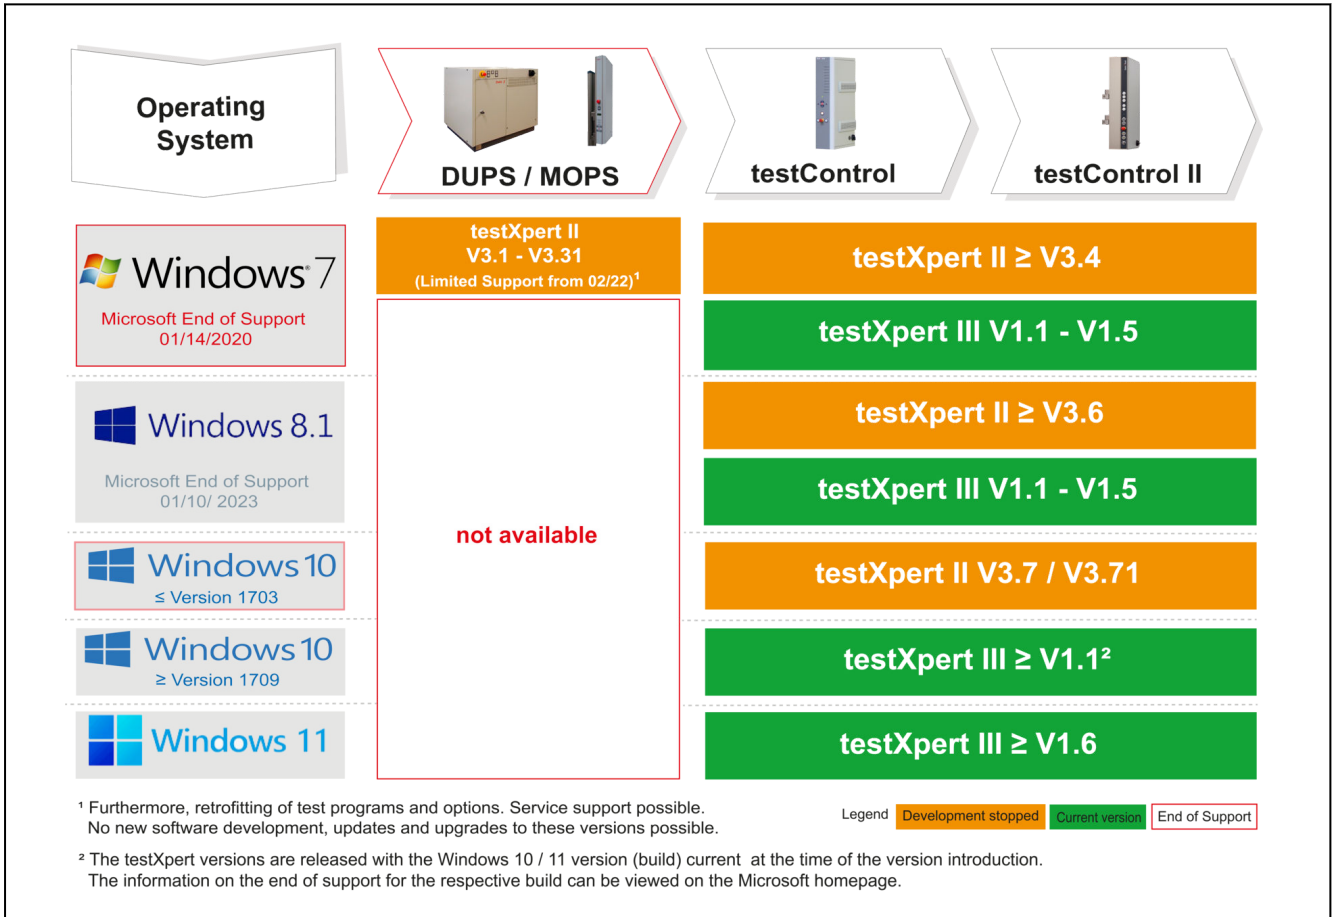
Operating System

DUPS / MOPS

testControl

testControl II

Windows 7
Microsoft End of Support 01/14/2020

testXpert II V3.1 - V3.31 (Limited Support from 02/22)$^1$

testXpert II ≥ V3.4

testXpert III V1.1 - V1.5

Windows 8.1
Microsoft End of Support 01/10/ 2023

testXpert II ≥ V3.6

testXpert III V1.1 - V1.5

not available

Windows 10
≤ Version 1703

testXpert II V3.7 / V3.71

Windows 10
≥ Version 1709

testXpert III ≥ V1.1²

Windows 11

testXpert III ≥ V1.6

¹ Furthermore, retrofitting of test programs and options. Service support possible. No new software development, updates and upgrades to these versions possible.

Legend Development stopped Current version End of Support

² The testXpert versions are released with the Windows 10 / 11 version (build) current at the time of the version introduction. The information on the end of support for the respective build can be viewed on the Microsoft homepage.